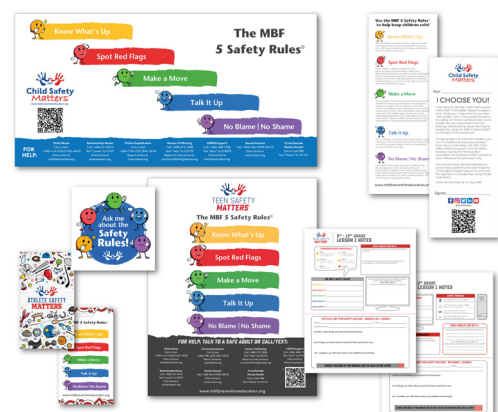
The MBF
5 Safety Rules©

Know What's Up
Spot Red Flags
Make a Move
Talk It Up
No Blame | No Shame

Child Safety Matters

FOR HELP:

Use the MBF 5 Safety Rules© to help keep children safe!

Know What's Up
Spot Red Flags
Make a Move
Talk It Up
No Blame | No Shame

www.mbfpreventioneducation.org

Child Safety Matters

I CHOOSE YOU!

Signed

Ask me about the Safety Rules!

TEEN SAFETY MATTERS

The MBF 5 Safety Rules©

Know What's Up
Spot Red Flags
Make a Move
Talk It Up
No Blame | No Shame

FOR HELP, TALK TO A SAFE ADULT OR CALL/TEXT:

www.mbfpreventioneducation.org

ATHLETE SAFETY MATTERS

MBF 5 Safety Rules

Know What's Up
Spot Red Flags
Make a Move
Talk It Up
No Blame | No Shame

www.mbfpreventioneducation.org

9th - 12th GRADE
LESSON 1 NOTES

6th - 8th GRADE
LESSON 1 NOTES